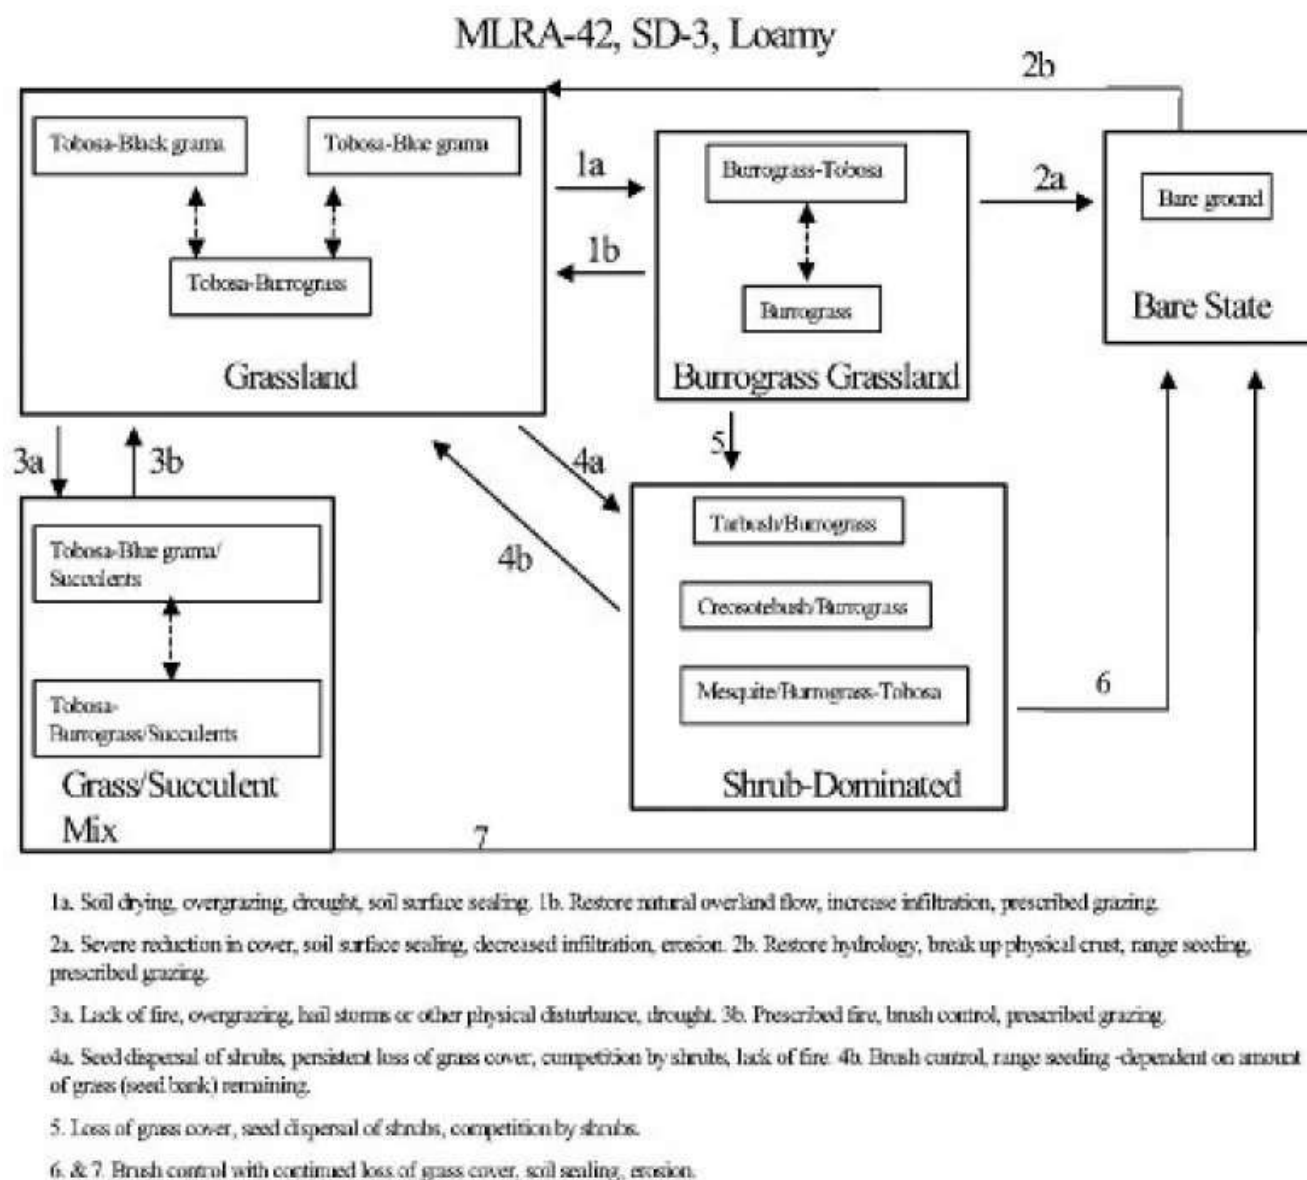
MLRA-42, SD-3, Loamy

2b

Tobosa-Black grama

Tobosa-Blue grama

Tobosa-Burrograss

Grassland

1a

1b

Burrograss-Tobosa

Burrograss

Burrograss Grassland

2a

Bare ground

Bare State

3a

3b

4a

4b

5

Tobosa-Blue grama/ Succulents

Tobosa-Burrograss/Succulents

Grass/Succulent Mix

Tarbush/Burrograss

Creosotebush/Burrograss

Mesquite/Burrograss-Tobosa

Shrub-Dominated

6

7

1a. Soil drying, overgrazing, drought, soil surface sealing. 1b. Restore natural overland flow, increase infiltration, prescribed grazing.

2a. Severe reduction in cover, soil surface sealing, decreased infiltration, erosion. 2b. Restore hydrology, break up physical crust, range seeding, prescribed grazing.

3a. Lack of fire, overgrazing, hail storms or other physical disturbance, drought. 3b. Prescribed fire, brush control, prescribed grazing.

4a. Seed dispersal of shrubs, persistent loss of grass cover, competition by shrubs, lack of fire. 4b. Brush control, range seeding -dependent on amount of grass (seed bank) remaining.

5. Loss of grass cover, seed dispersal of shrubs, competition by shrubs.

6. & 7. Brush control with continued loss of grass cover, soil sealing, erosion.